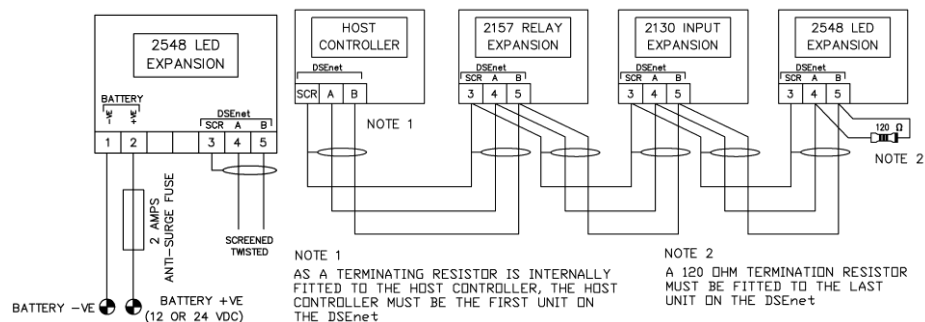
2548 LED EXPANSION

BATTERY
-VE
+VE
1 2

DSEnet
SCR A B
3 4 5

2 AMPS ANTI-SURGE FUSE

SCREENED TWISTED

BATTERY -VE
BATTERY +VE (12 OR 24 VDC)

HOST CONTROLLER
DSEnet
SCR A B

NOTE 1

2157 RELAY EXPANSION
DSEnet
SCR A B
3 4 5

2130 INPUT EXPANSION
DSEnet
SCR A B
3 4 5

2548 LED EXPANSION
DSEnet
SCR A B
3 4 5

120 Ω

NOTE 2

NOTE 1
AS A TERMINATING RESISTOR IS INTERNALLY FITTED TO THE HOST CONTROLLER, THE HOST CONTROLLER MUST BE THE FIRST UNIT ON THE DSEnet

NOTE 2
A 120 OHM TERMINATION RESISTOR MUST BE FITTED TO THE LAST UNIT ON THE DSEnet